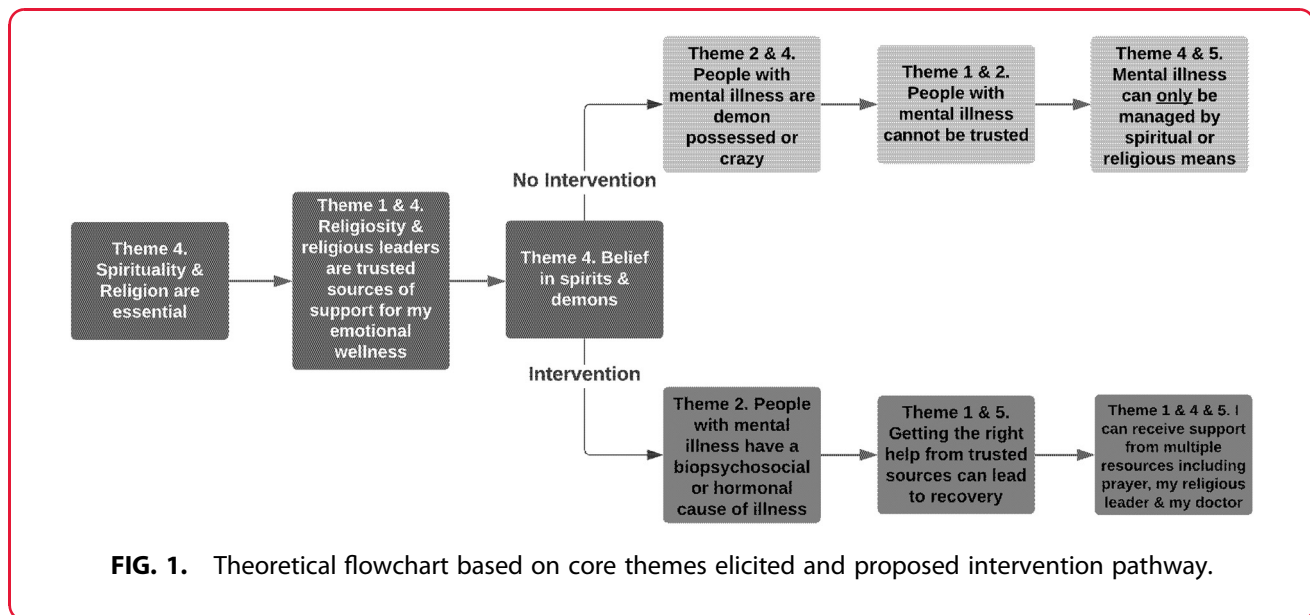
Theme 4. Spirituality & Religion are essential

Theme 1 & 4. Religiosity & religious leaders are trusted sources of support for my emotional wellness

Theme 4. Belief in spirits & demons

No Intervention

Theme 2 & 4. People with mental illness are demon possessed or crazy

Theme 1 & 2. People with mental illness cannot be trusted

Theme 4 & 5. Mental illness can only be managed by spiritual or religious means

Intervention

Theme 2. People with mental illness have a biopsychosocial or hormonal cause of illness

Theme 1 & 5. Getting the right help from trusted sources can lead to recovery

Theme 1 & 4 & 5. I can receive support from multiple resources including prayer, my religious leader & my doctor

**FIG. 1.** Theoretical flowchart based on core themes elicited and proposed intervention pathway.